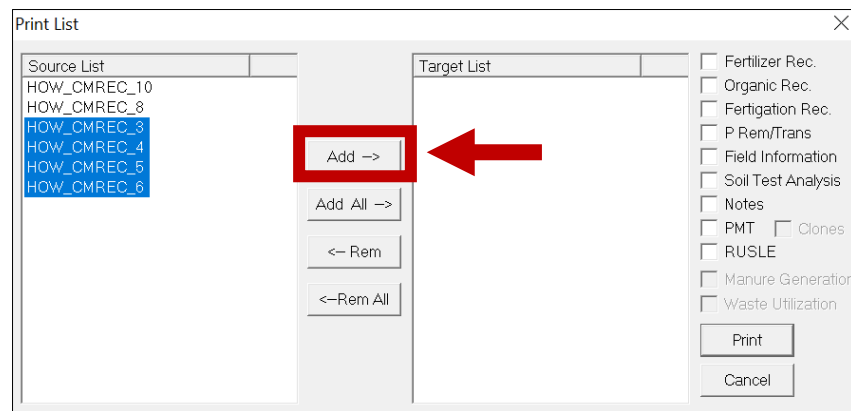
Print List

| Source List |
|---|
| HOW_CMREC_10 |
| HOW_CMREC_8 |
| HOW_CMREC_3 |
| HOW_CMREC_4 |
| HOW_CMREC_5 |
| HOW_CMREC_6 |

Add ->

Add All ->

<- Rem

<-Rem All

| Target List |
|---|

Fertilizer Rec.
Organic Rec.
Fertigation Rec.
P Rem/Trans
Field Information
Soil Test Analysis
Notes
PMT
Clones
RUSLE
Manure Generation
Waste Utilization

Print

Cancel